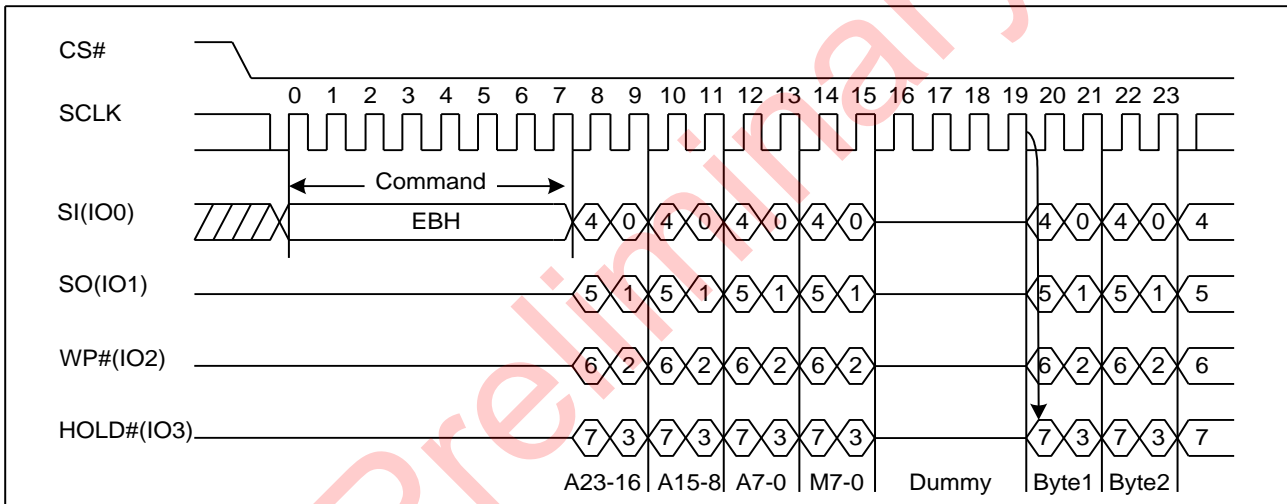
CS#

SCLK

0 1 2 3 4 5 6 7 8 9 10 11 12 13 14 15 16 17 18 19 20 21 22 23

Command

SI(IO0)

EBH

4 0 4 0 4 0 4 0 4 0 4 0 4

SO(IO1)

5 1 5 1 5 1 5 1 5 1 5 1 5

WP#(IO2)

6 2 6 2 6 2 6 2 6 2 6 2 6

HOLD#(IO3)

7 3 7 3 7 3 7 3 7 3 7 3 7

A23-16 A15-8 A7-0 M7-0 Dummy Byte1 Byte2

Preliminary